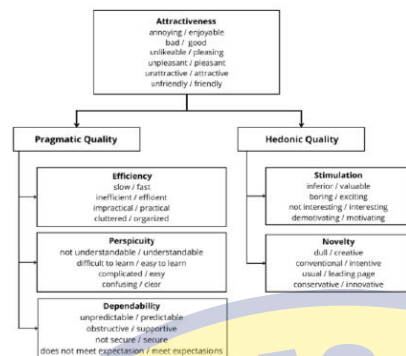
Attractiveness
annoying / enjoyable
bad / good
unlikeable / pleasing
unpleasant / pleasant
unattractive / attractive
unfriendly / friendly

Pragmatic Quality

Hedonic Quality

Efficiency
slow / fast
inefficient / efficient
impractical / practical
cluttered / organized

Perspicuity
not understandable / understandable
difficult to learn / easy to learn
complicated / easy
confusing / clear

Dependability
unpredictable / predictable
obstructive / supportive
not secure / secure
does not meet expectation / meet expectations

Stimulation
inferior / valuable
boring / exciting
not interesting / interesting
demotivating / motivating

Novelty
dull / creative
conventional / intentive
usual / leading page
conservative / innovative